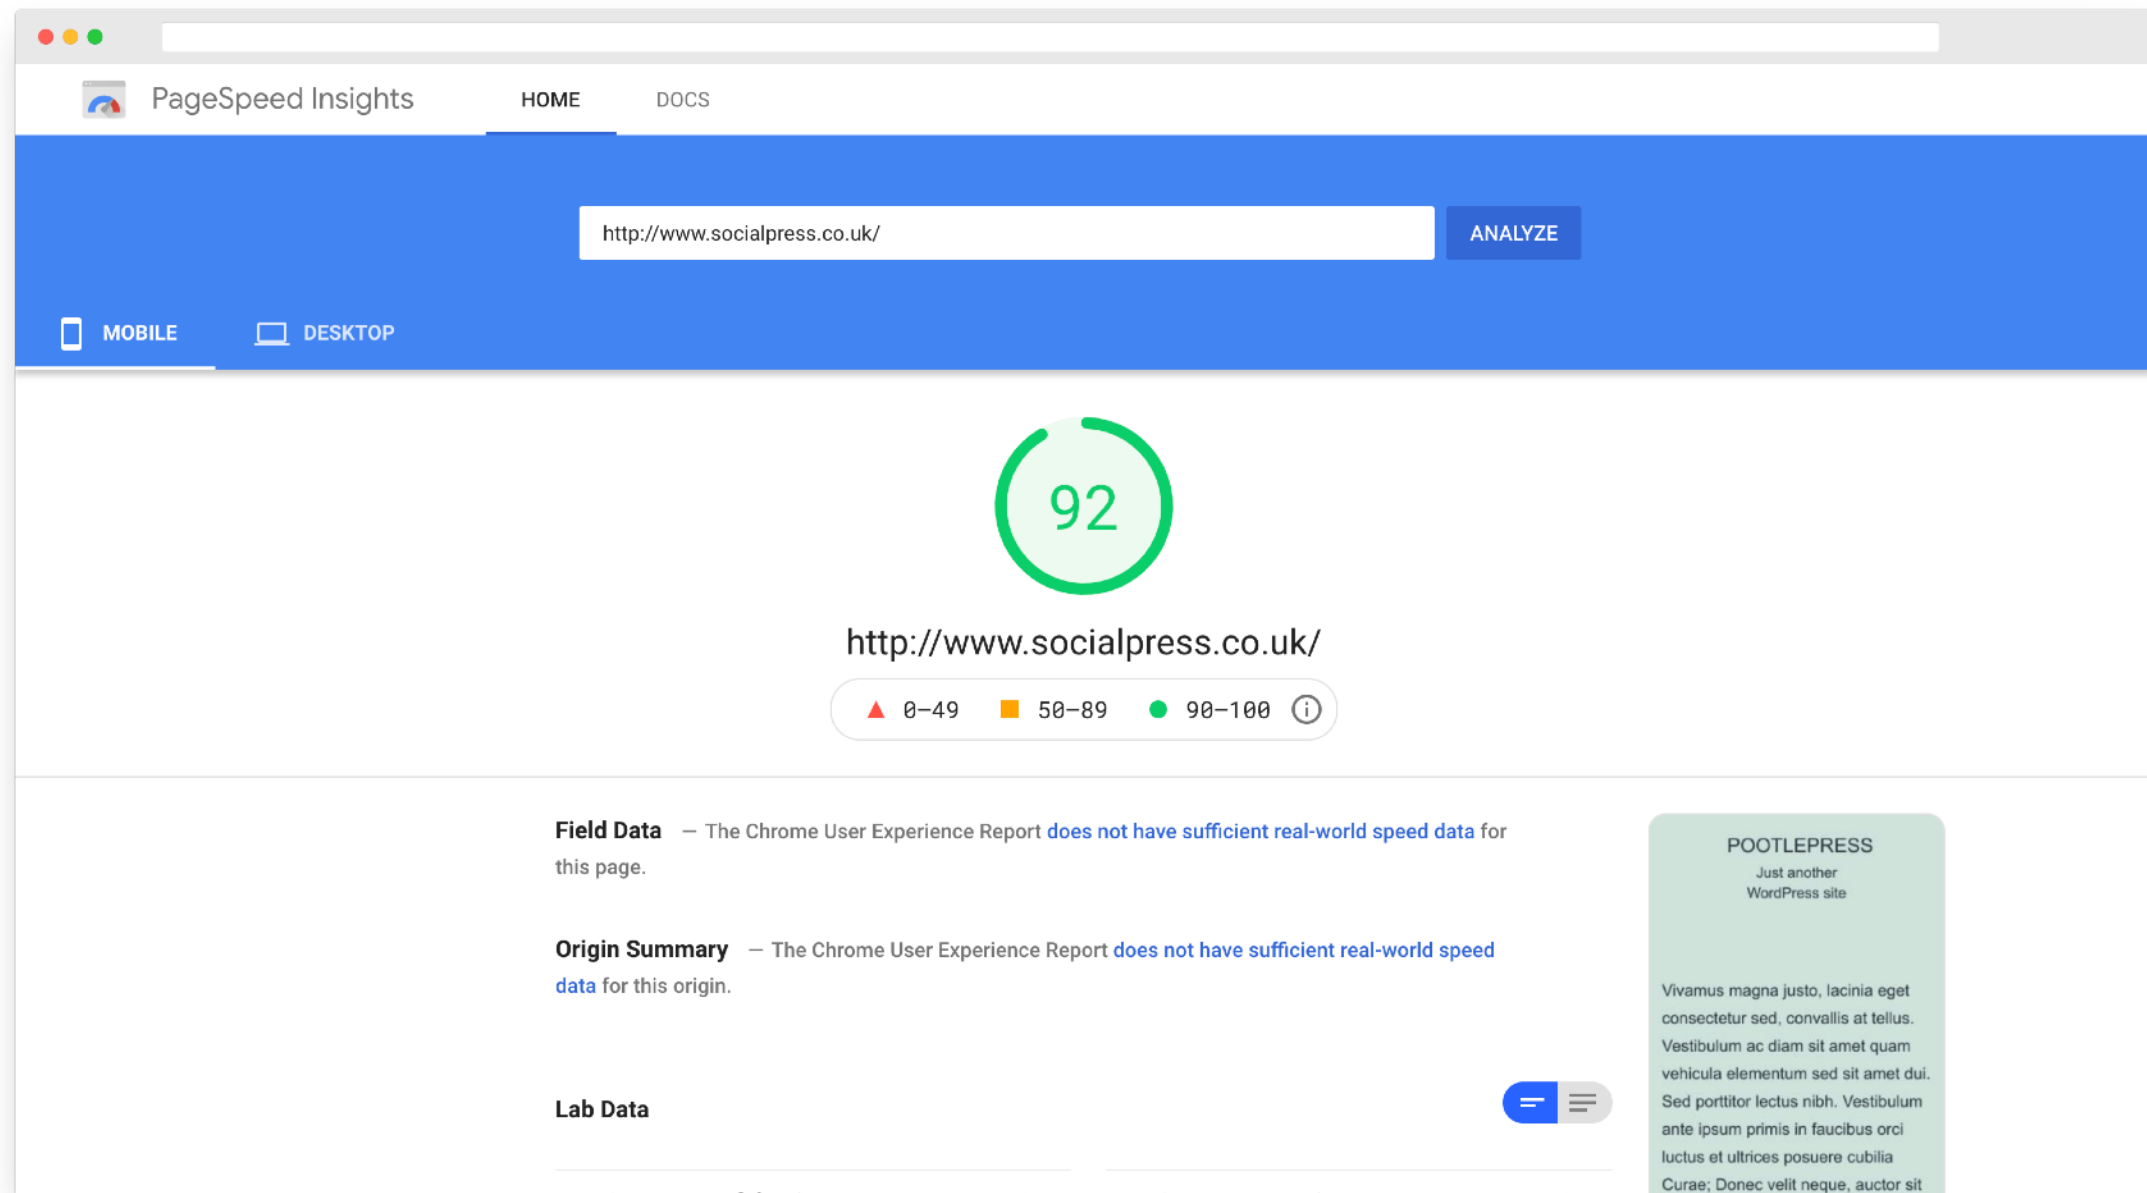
PageSpeed Insights

HOME

DOCS

http://www.socialpress.co.uk/

ANALYZE

MOBILE

DESKTOP

92

http://www.socialpress.co.uk/

0–49 50–89 90–100

**Field Data** — The Chrome User Experience Report does not have sufficient real-world speed data for this page.

**Origin Summary** — The Chrome User Experience Report does not have sufficient real-world speed data for this origin.

**Lab Data**

POOTLEPRESS
Just another WordPress site

Vivamus magna justo, lacinia eget consectetur sed, convallis at tellus. Vestibulum ac diam sit amet quam vehicula elementum sed sit amet dui. Sed porttitor lectus nibh. Vestibulum ante ipsum primis in faucibus orci luctus et ultrices posuere cubilia Curae; Donec velit neque, auctor sit